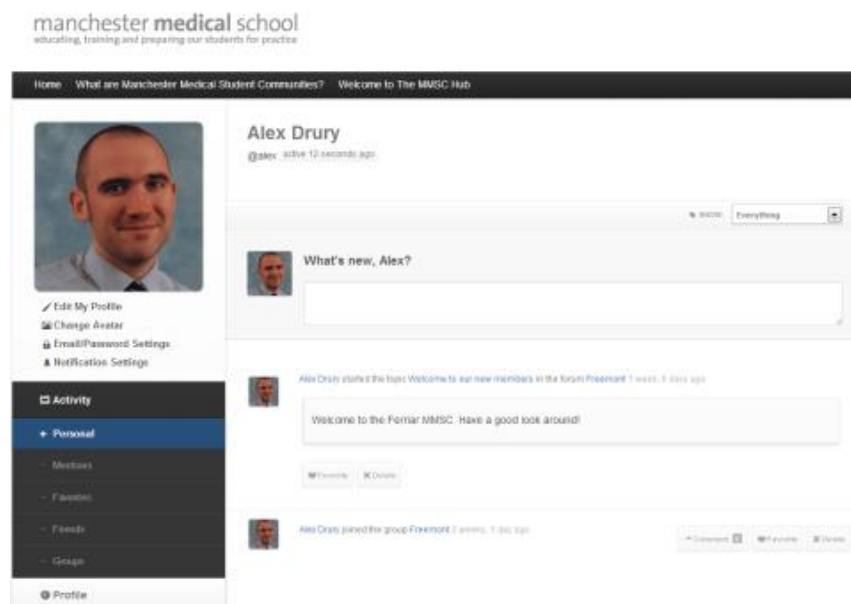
manchester medical school
educating, training and preparing our students for practice

Home What are Manchester Medical Student Communities? Welcome to The MMSC Hub

Alex Drury
@alex active 12 seconds ago

Show: Everything

What's new, Alex?

Edit My Profile
Change Avatar
Email/Password Settings
Notification Settings

Activity
+ Personal
- Mentions
- Favorites
- Friends
- Groups
Profile

Alex Drury started the topic Welcome to our new members in the forum Freemont 1 week, 5 days ago

Welcome to the Ferrar MMSC. Have a good look around!

Favorite Delete

Alex Drury joined the group Freemont 2 weeks, 1 day ago

Comment Favorite Delete